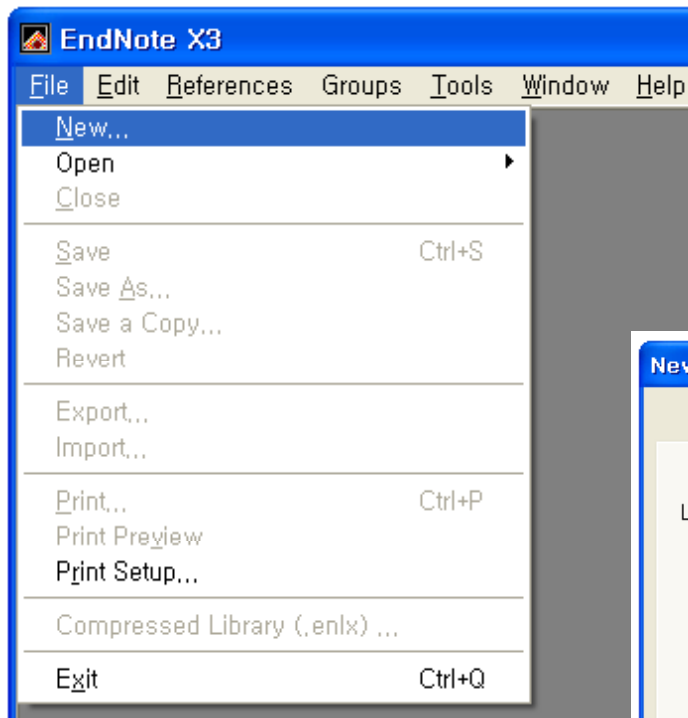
EndNote X3

File Edit References Groups Tools Window Help

New...
Open
Close

Save Ctrl+S
Save As...
Save a Copy...
Revert

Export...
Import...

Print... Ctrl+P
Print Preview
Print Setup...

Compressed Library (.enlx) ...

Exit Ctrl+Q

Nev

L